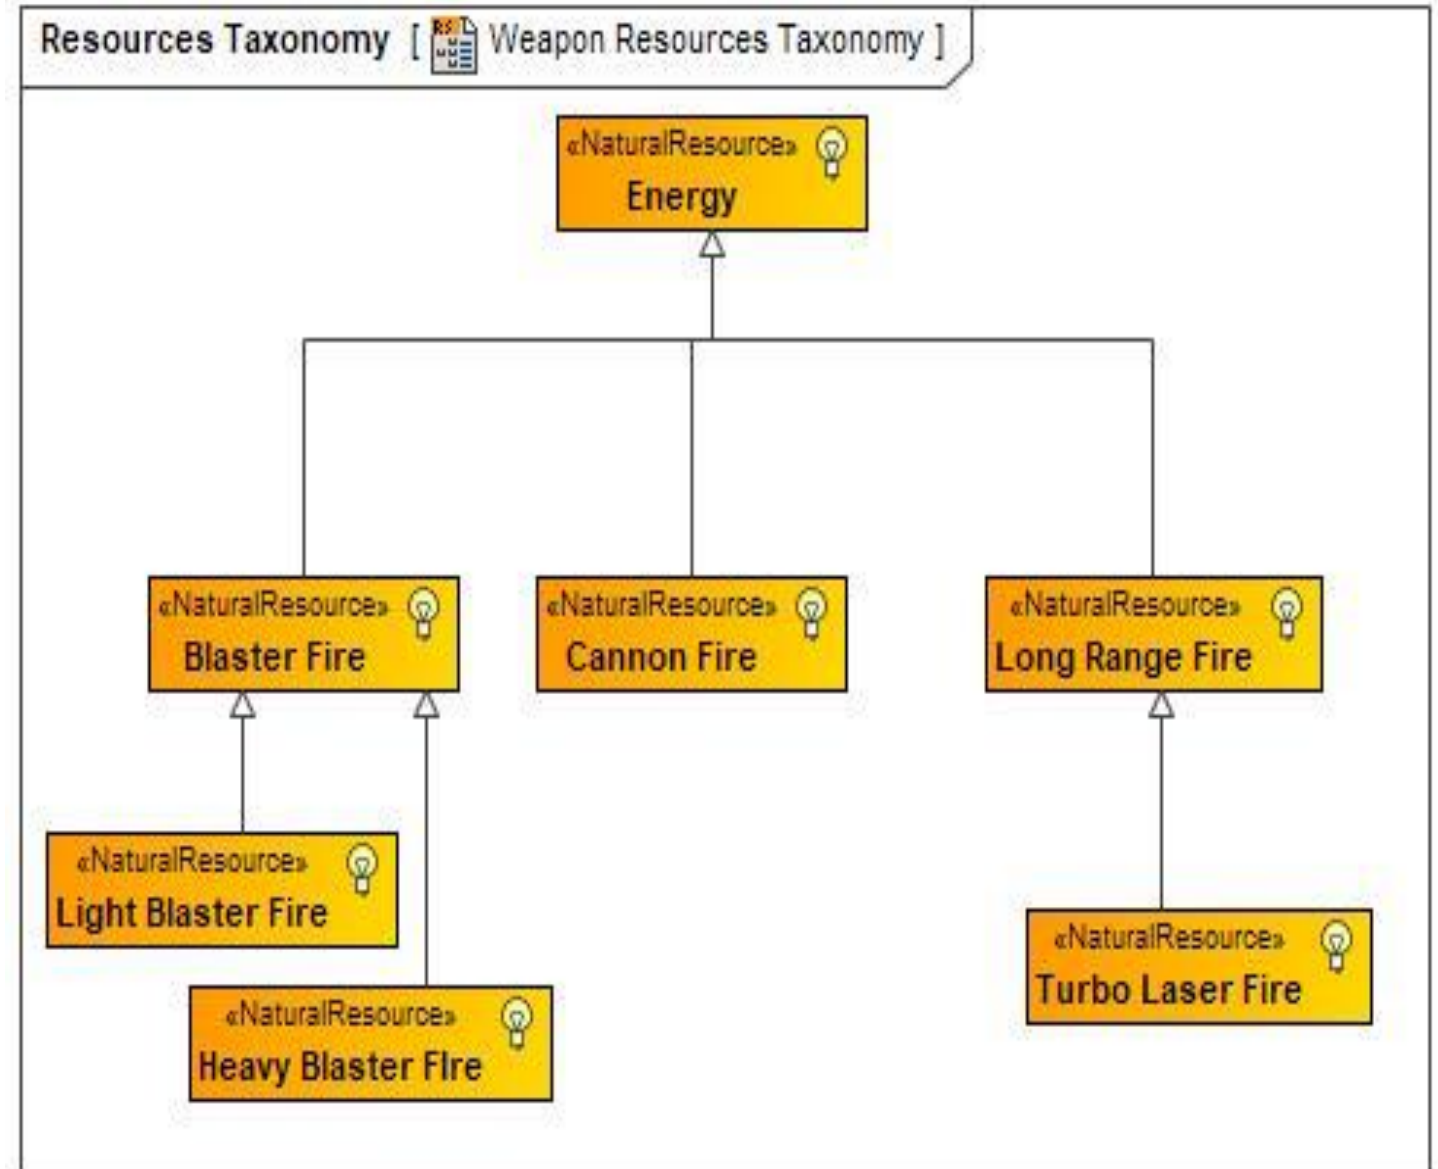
Resources Taxonomy [ Weapon Resources Taxonomy ]

«NaturalResource»
Energy

«NaturalResource»
Blaster Fire

«NaturalResource»
Cannon Fire

«NaturalResource»
Long Range Fire

«NaturalResource»
Light Blaster Fire

«NaturalResource»
Heavy Blaster Fire

«NaturalResource»
Turbo Laser Fire